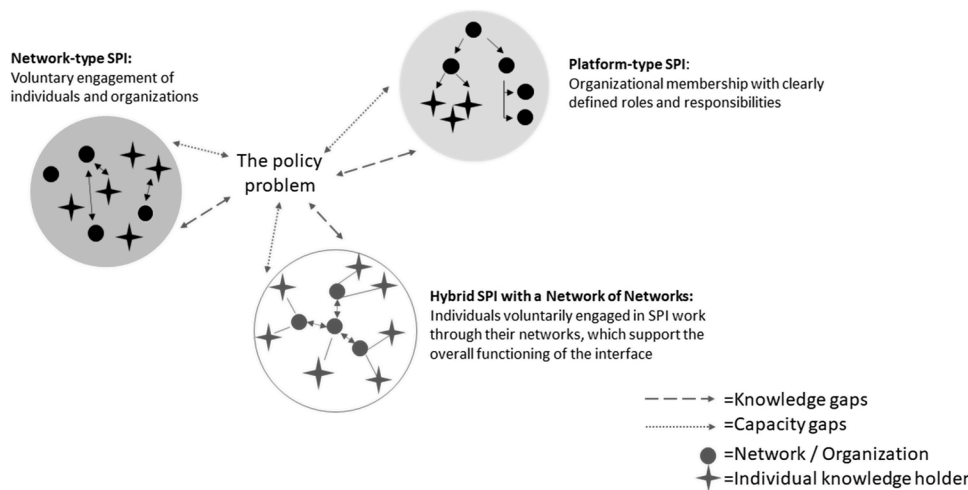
**Network-type SPI:**
Voluntary engagement of individuals and organizations

**Platform-type SPI:**
Organizational membership with clearly defined roles and responsibilities

The policy problem

**Hybrid SPI with a Network of Networks:**
Individuals voluntarily engaged in SPI work through their networks, which support the overall functioning of the interface

=Knowledge gaps
=Capacity gaps
=Network / Organization
=Individual knowledge holder